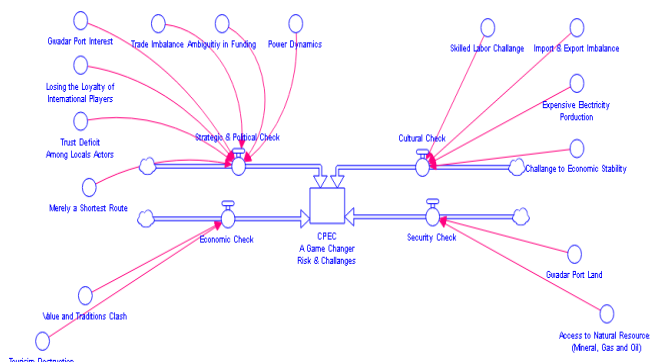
Gwadar Port Interest

Trade Imbalance

Ambiguity in Funding

Power Dynamics

Skilled Labor Challange

Import & Export Imbalance

Losing the Loyalty of International Players

Expensive Electricity Porduction

Trust Deficit Among Locals Actors

Strategic & Political Check

Cultural Check

Challange to Economic Stability

Merely a Shortest Route

CPEC A Game Changer Risk & Challanges

Economic Check

Security Check

Gwadar Port Land

Value and Traditions Clash

Access to Natural Resource (Mineral, Gas and Oil)

Tourism Destruction